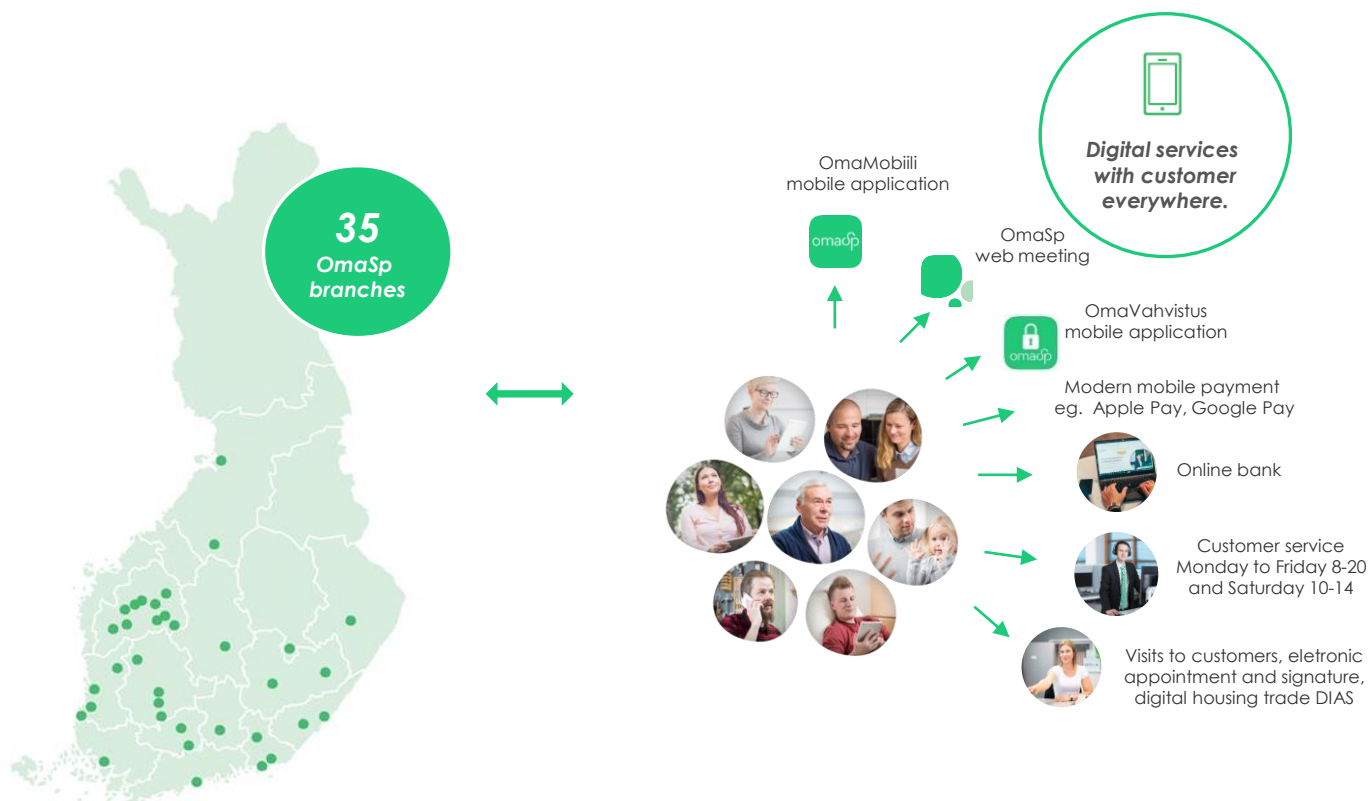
35
OmaSp branches

Digital services with customer everywhere.

OmaMobiili mobile application

omaSp

OmaSp web meeting

OmaVahvistus mobile application

omaSp

Modern mobile payment eg. Apple Pay, Google Pay

Online bank

Customer service Monday to Friday 8-20 and Saturday 10-14

Visits to customers, eletronic appointment and signature, digital housing trade DIAS